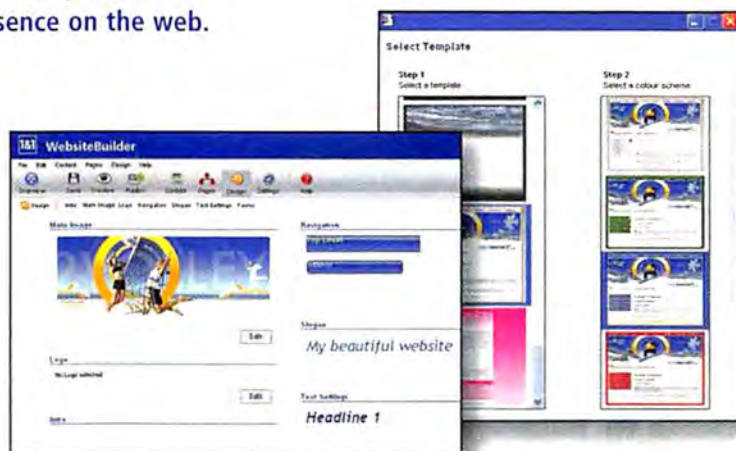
sence on the web.

Select Template

Step 1
Select a template

Step 2
Select a colour scheme

1&1 WebsiteBuilder

File Edit Content Pages Design Help

Overview Save Preview Publish Content Pages Design Settings Help

Design Intro Main Image Logo Navigation Slogan Text Settings Footer

Main Image

Navigation

Top Level

Edit

Slogan

My beautiful website

Logo

No Logo selected

Edit

Text Settings

Headline 1

Intro